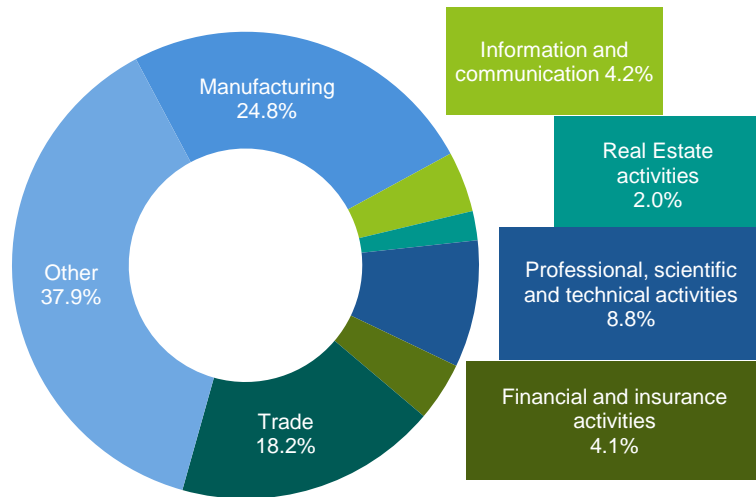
Manufacturing
24.8%

Information and communication 4.2%

Real Estate activities
2.0%

Professional, scientific and technical activities
8.8%

Financial and insurance activities
4.1%

Trade
18.2%

Other
37.9%